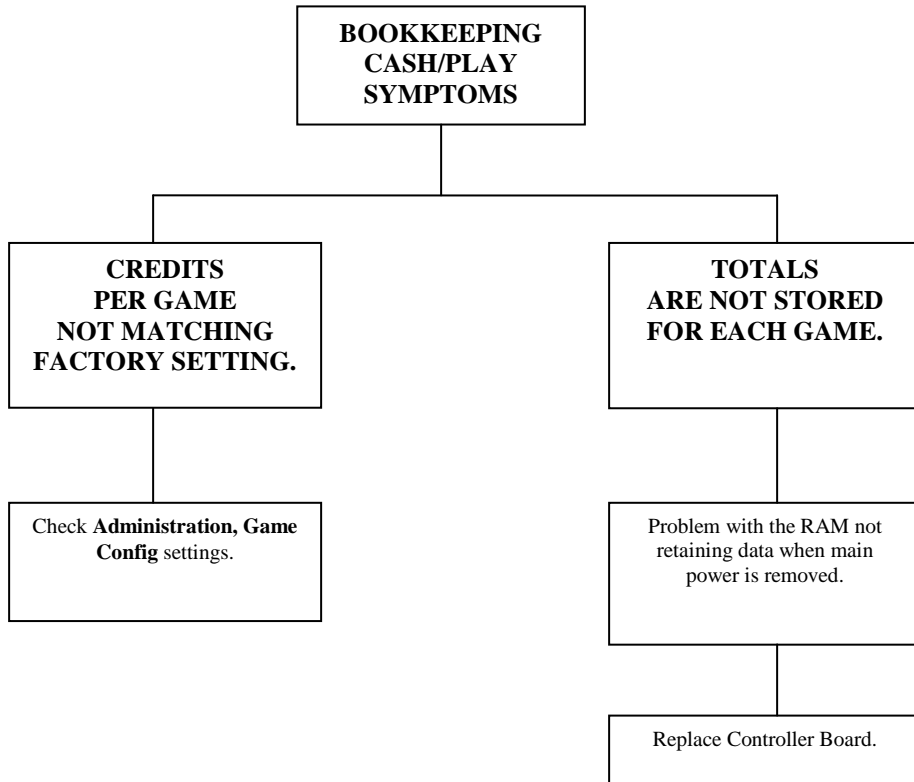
BOOKKEEPING
CASH/PLAY
SYMPTOMS

CREDITS
PER GAME
NOT MATCHING
FACTORY SETTING.

Check Administration, Game Config settings.

TOTALS
ARE NOT STORED
FOR EACH GAME.

Problem with the RAM not retaining data when main power is removed.

Replace Controller Board.